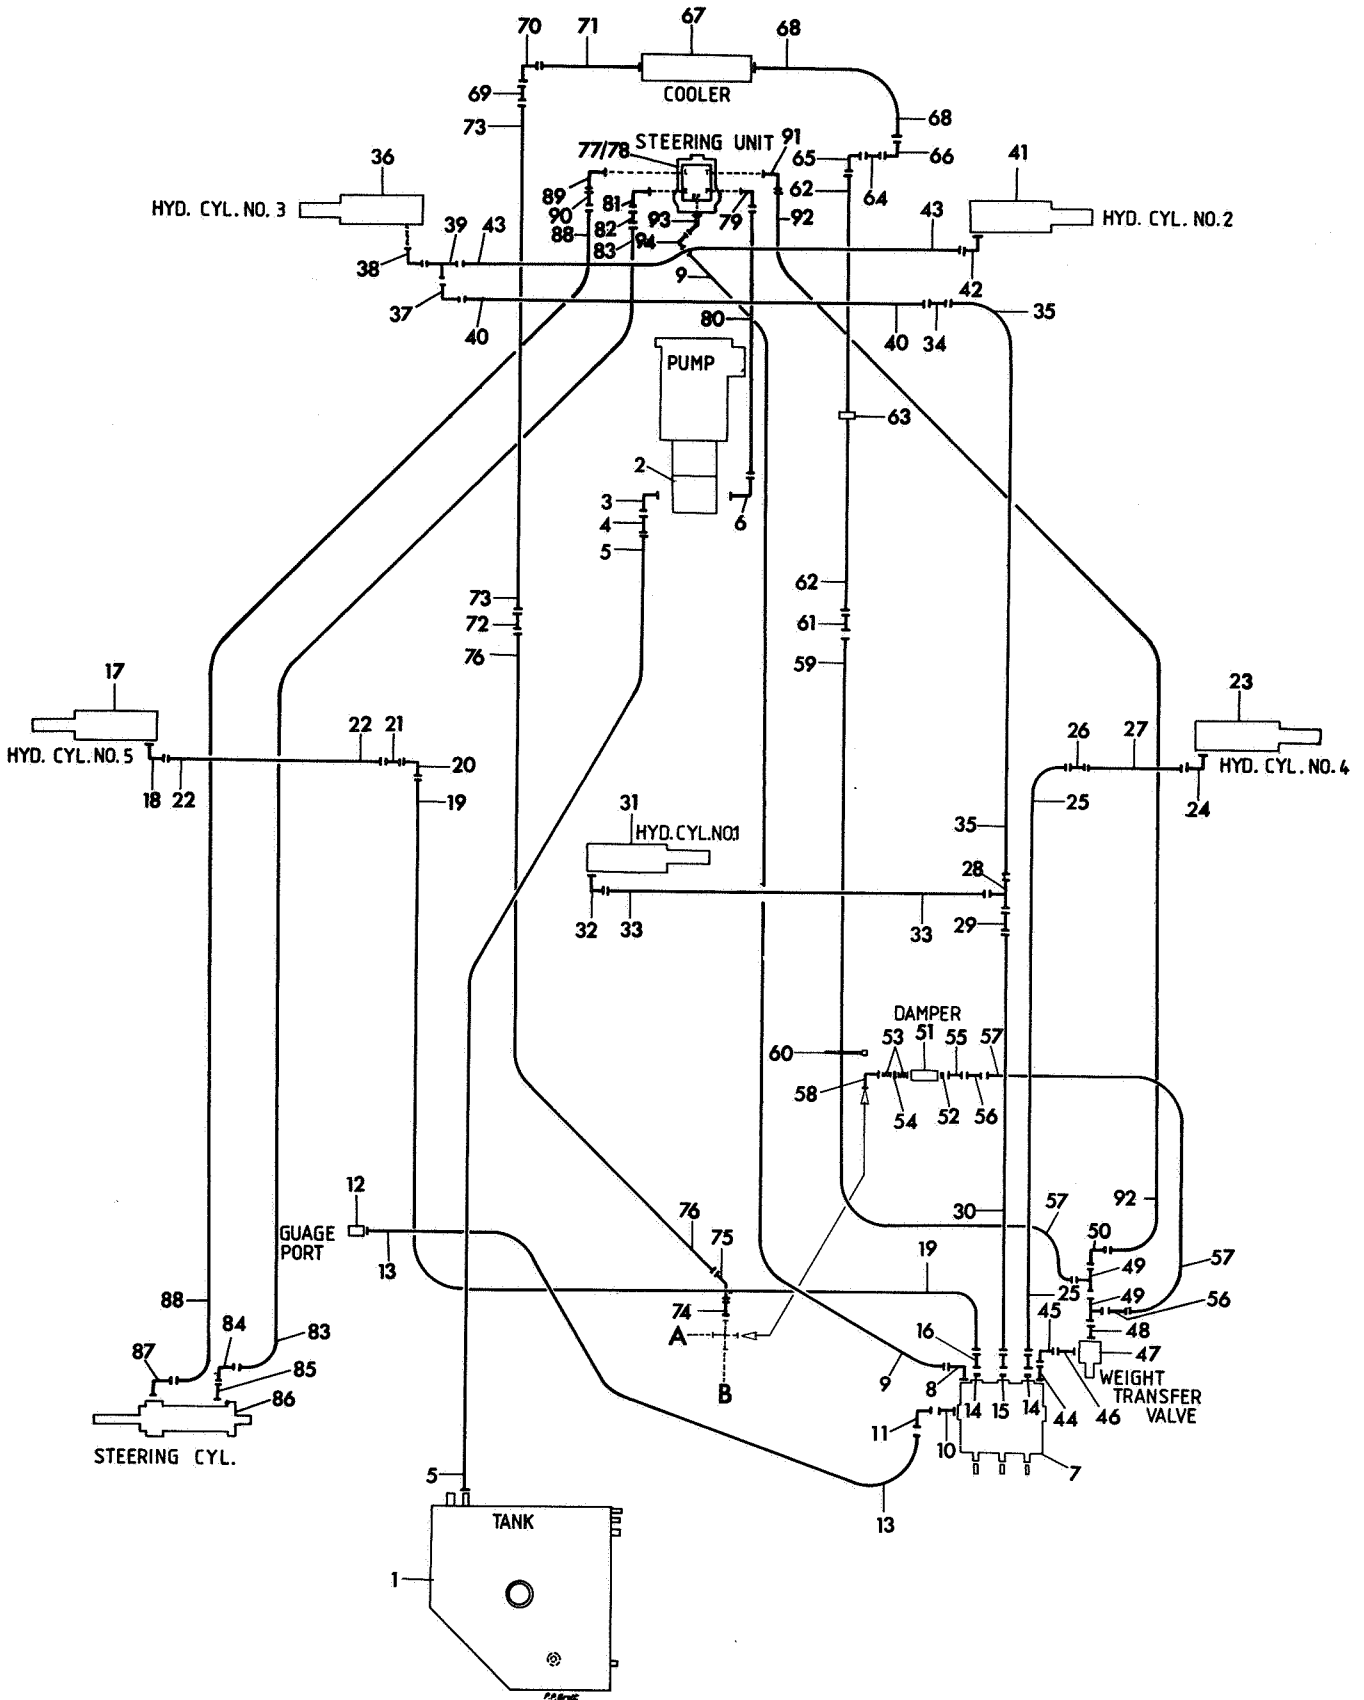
70 71 67 68
COOLER
69
73
68
STEERING UNIT 91
77/78
65 66
62
64
36
41
HYD. CYL. NO. 3
89
90
88
81
82
83
93
94
79
92
HYD. CYL. NO. 2
39 43
43
38
9
42
37
40
80
40 34
35
PUMP
63
2
3
4
5
6
73
72
76
62
61
59
17
HYD. CYL. NO. 5
18 22
22 21
20
19
23
26 27
HYD. CYL. NO. 4
24
25
31
HYD. CYL. NO1
35
28
32 33
33
29
DAMPER
53 51 55 57
60
58
54 52 56
12
GUAGE PORT
13
76
75
74
A
B
30
57
92
50
49
19
25
49
56
57
48
45
47
16
9
8
14 15 14
44
46
WEIGHT TRANSFER VALVE
88
84
83
87
85
86
STEERING CYL.
11
10
7
5
13
TANK
1